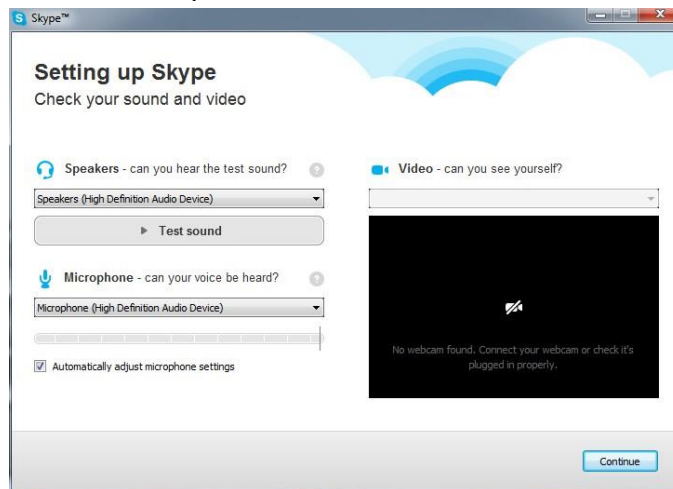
Skype™

Setting up Skype
Check your sound and video

Speakers - can you hear the test sound?

Speakers (High Definition Audio Device)

Test sound

Microphone - can your voice be heard?

Microphone (High Definition Audio Device)

Automatically adjust microphone settings

Video - can you see yourself?

No webcam found. Connect your webcam or check it's plugged in properly.

Continue